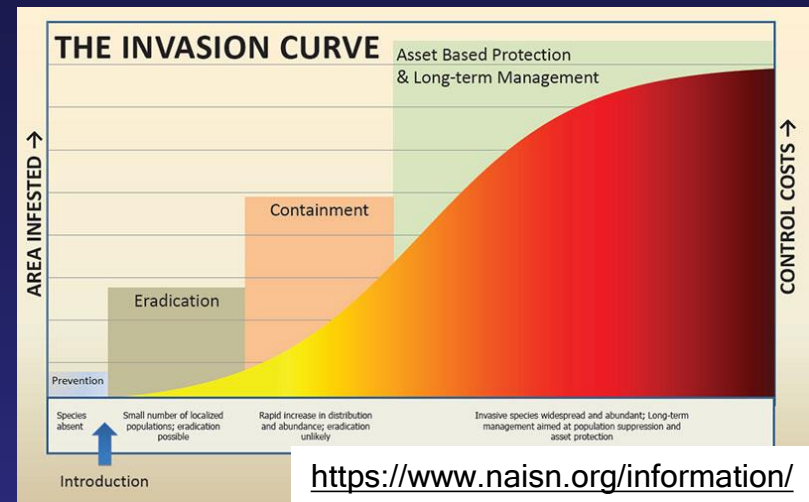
THE INVASION CURVE

Asset Based Protection & Long-term Management

Containment

Eradication

Prevention

AREA INFESTED →

CONTROL COSTS →

Species absent

Small number of localized populations; eradication possible

Rapid increase in distribution and abundance; eradication unlikely

Invasive species widespread and abundant; Long-term management aimed at population suppression and asset protection

Introduction

https://www.naisn.org/information/